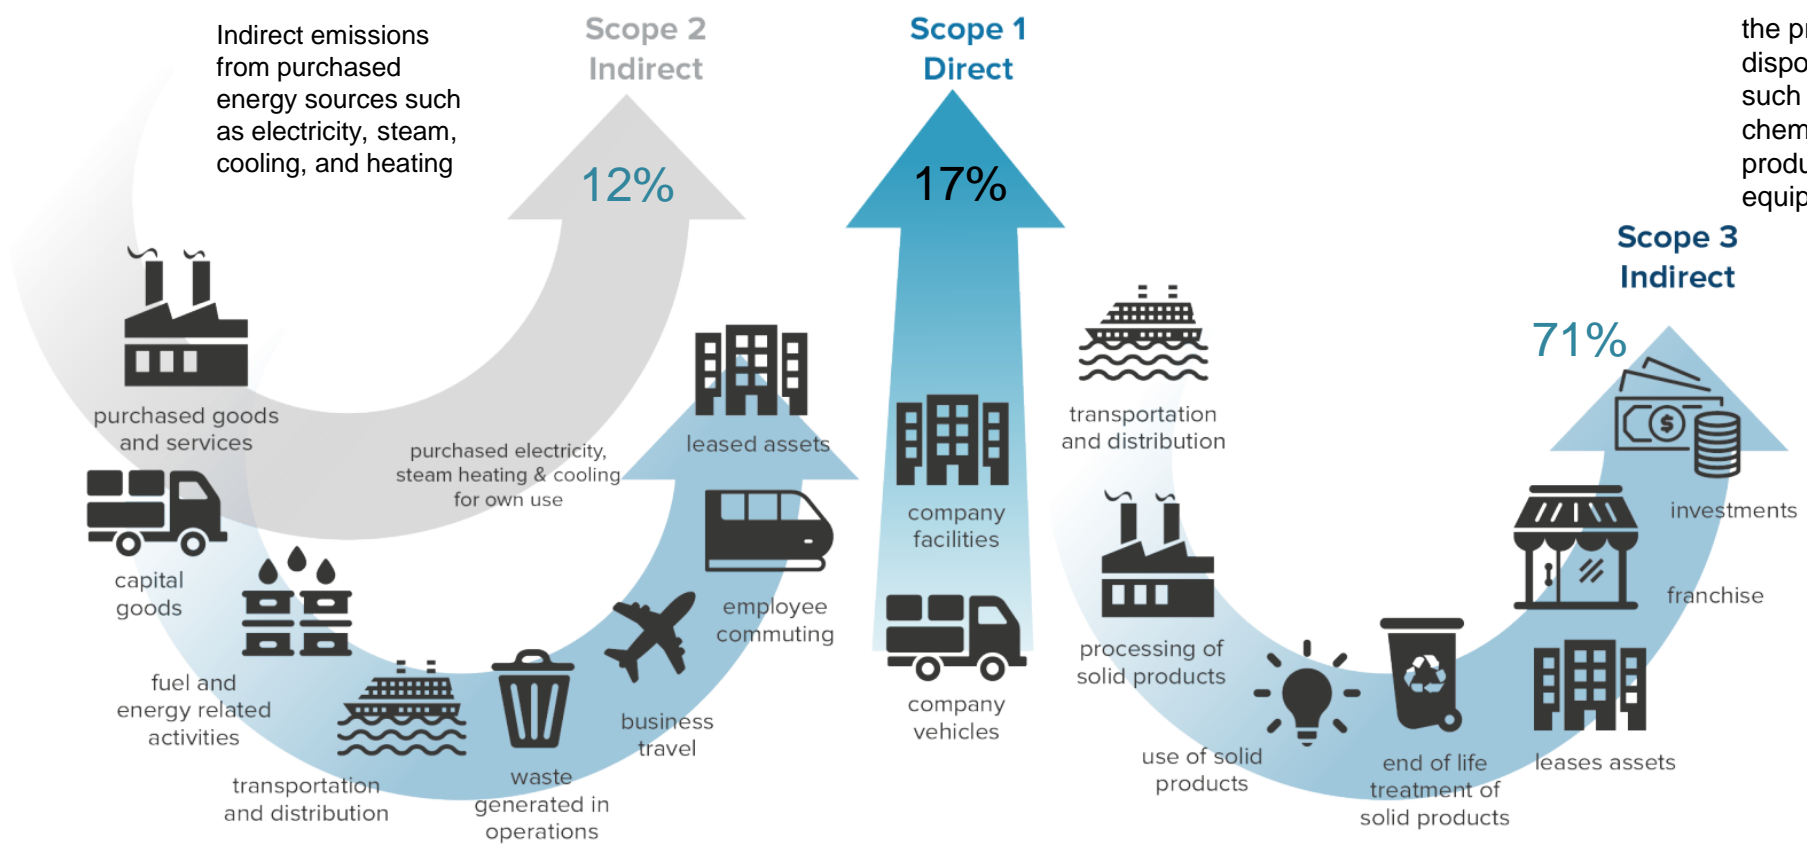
Indirect emissions from purchased energy sources such as electricity, steam, cooling, and heating

Scope 2
Indirect

12%

Scope 1
Direct

17%

the pr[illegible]
dispo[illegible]
such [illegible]
chem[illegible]
produ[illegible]
equip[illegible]

Scope 3
Indirect

71%

purchased goods and services

capital goods

fuel and energy related activities

transportation and distribution

waste generated in operations

business travel

employee commuting

purchased electricity, steam heating & cooling for own use

leased assets

company facilities

company vehicles

transportation and distribution

processing of solid products

use of solid products

end of life treatment of solid products

leases assets

franchise

investments